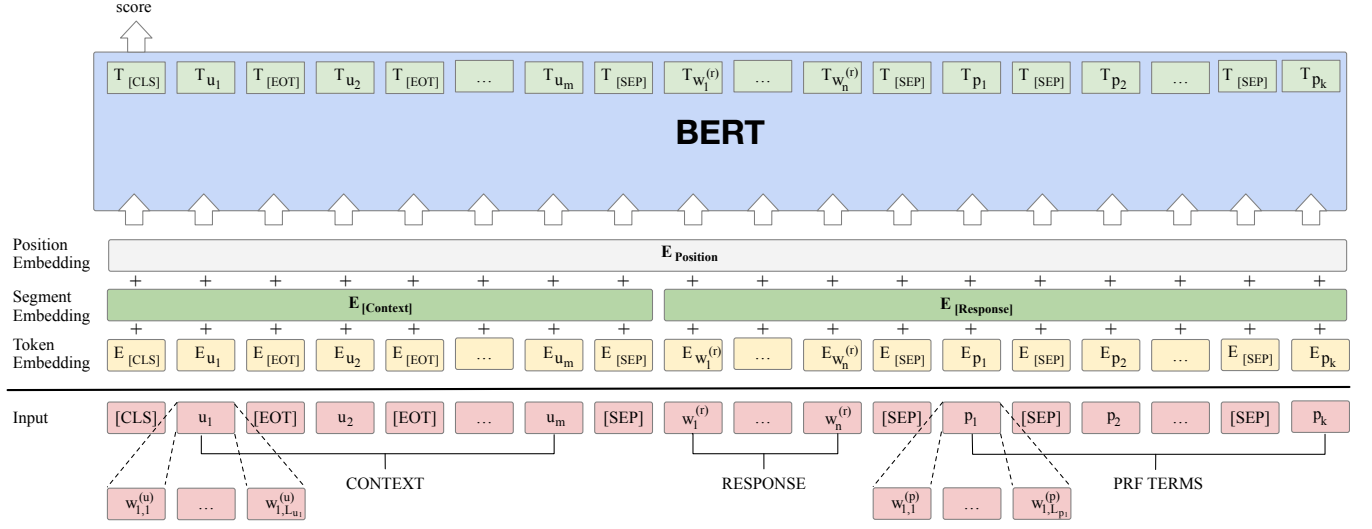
score

$T_{[CLS]}$ $T_{u_1}$ $T_{[EOT]}$ $T_{u_2}$ $T_{[EOT]}$ … $T_{u_m}$ $T_{[SEP]}$ $T_{w_1^{(r)}}$ … $T_{w_n^{(r)}}$ $T_{[SEP]}$ $T_{p_1}$ $T_{[SEP]}$ $T_{p_2}$ … $T_{[SEP]}$ $T_{p_k}$

BERT

Position Embedding

$E_{Position}$

+ + + + + + + + + + + + + + + + + +

Segment Embedding

$E_{[Context]}$

$E_{[Response]}$

+ + + + + + + + + + + + + + + + + +

Token Embedding

$E_{[CLS]}$ $E_{u_1}$ $E_{[EOT]}$ $E_{u_2}$ $E_{[EOT]}$ … $E_{u_m}$ $E_{[SEP]}$ $E_{w_1^{(r)}}$ … $E_{w_n^{(r)}}$ $E_{[SEP]}$ $E_{p_1}$ $E_{[SEP]}$ $E_{p_2}$ … $E_{[SEP]}$ $E_{p_k}$

Input

[CLS] $u_1$ [EOT] $u_2$ [EOT] … $u_m$ [SEP] $w_1^{(r)}$ … $w_n^{(r)}$ [SEP] $p_1$ [SEP] $p_2$ … [SEP] $p_k$

$w_{1,1}^{(u)}$ … $w_{1,L_{u_1}}^{(u)}$

CONTEXT

RESPONSE

$w_{1,1}^{(p)}$ … $w_{1,L_{p_1}}^{(p)}$

PRF TERMS